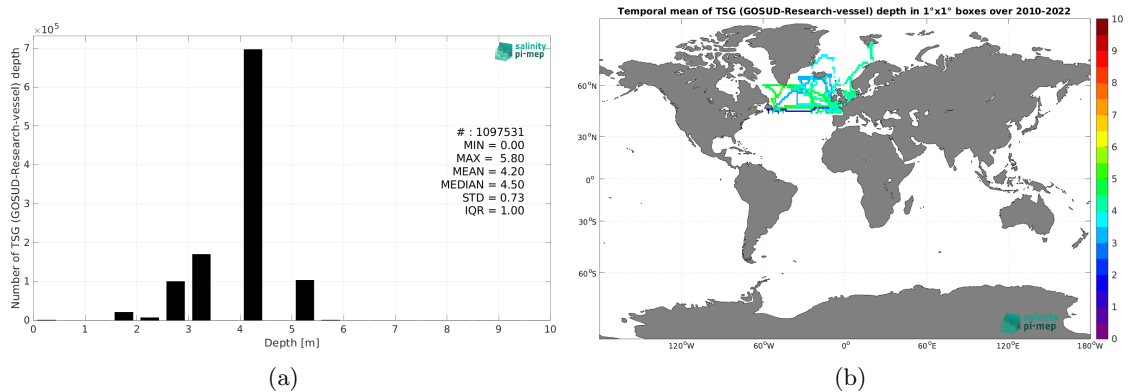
$\times 10^5$

salinity pi-mep

Number of TSG (GOSUD-Research-vessel) depth

7
6
5
4
3
2
1
0

# : 1097531
MIN = 0.00
MAX = 5.80
MEAN = 4.20
MEDIAN = 4.50
STD = 0.73
IQR = 1.00

0 1 2 3 4 5 6 7 8 9 10

Depth [m]

(a)

Temporal mean of TSG (GOSUD-Research-vessel) depth in 1°x1° boxes over 2010-2022

60°N
30°N
0°
30°S
60°S

120°W 60°W 0° 60°E 120°E 180°W

10
9
8
7
6
5
4
3
2
1
0

salinity pi-mep

(b)